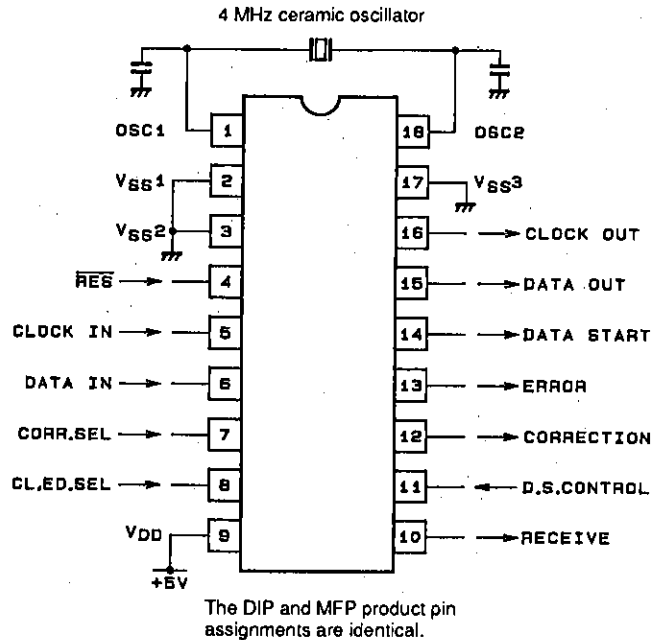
4 MHz ceramic oscillator

OSC1
1
OSC2
18

$V_{SS}1$
2
17
$V_{SS}3$

$V_{SS}2$
3
16
CLOCK OUT

$\overline{RES}$
4
15
DATA OUT

CLOCK IN
5
14
DATA START

DATA IN
6
13
ERROR

CORR.SEL
7
12
CORRECTION

CL.ED.SEL
8
11
D.S.CONTROL

$V_{DD}$
9
10
RECEIVE

+5V

The DIP and MFP product pin assignments are identical.